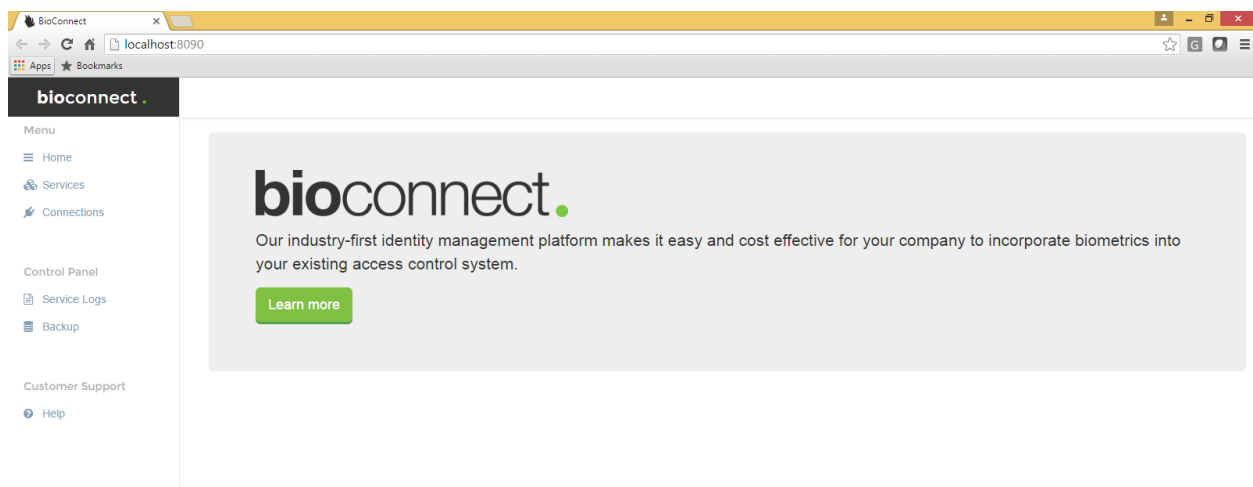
BioConnect ×

localhost:8090

Apps Bookmarks

bioconnect.

Menu

Home

Services

Connections

Control Panel

Service Logs

Backup

Customer Support

Help

bioconnect.

Our industry-first identity management platform makes it easy and cost effective for your company to incorporate biometrics into your existing access control system.

Learn more